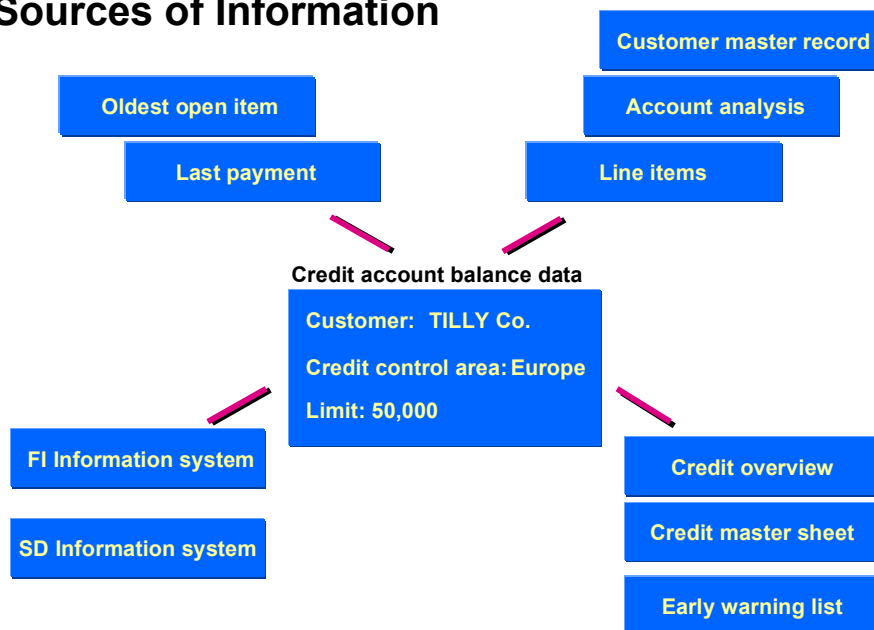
Sources of Information

Oldest open item

Last payment

Customer master record

Account analysis

Line items

Credit account balance data

Customer: TILLY Co.

Credit control area: Europe

Limit: 50,000

FI Information system

SD Information system

Credit overview

Credit master sheet

Early warning list